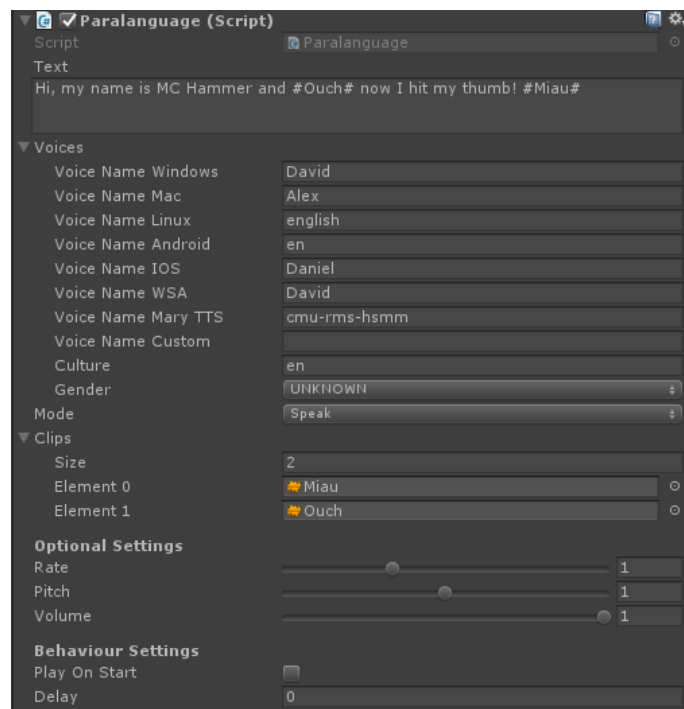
Paralanguage (Script)
Script Paralanguage
Text
Hi, my name is MC Hammer and #Ouch# now I hit my thumb! #Miau#

Voices
Voice Name Windows David
Voice Name Mac Alex
Voice Name Linux english
Voice Name Android en
Voice Name IOS Daniel
Voice Name WSA David
Voice Name Mary TTS cmu-rms-hsmm
Voice Name Custom
Culture en
Gender UNKNOWN
Mode Speak
Clips
Size 2
Element 0 Miau
Element 1 Ouch

Optional Settings
Rate 1
Pitch 1
Volume 1

Behaviour Settings
Play On Start
Delay 0